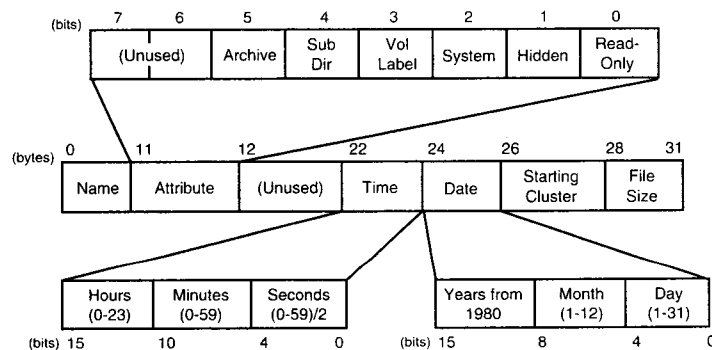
(bits) 7 6 5 4 3 2 1 0

(Unused) | Archive | Sub Dir | Vol Label | System | Hidden | Read-Only

(bytes) 0 11 12 22 24 26 28 31

Name | Attribute | (Unused) | Time | Date | Starting Cluster | File Size

Hours (0-23) | Minutes (0-59) | Seconds (0-59)/2

(bits) 15 10 4 0

Years from 1980 | Month (1-12) | Day (1-31)

(bits) 15 8 4 0